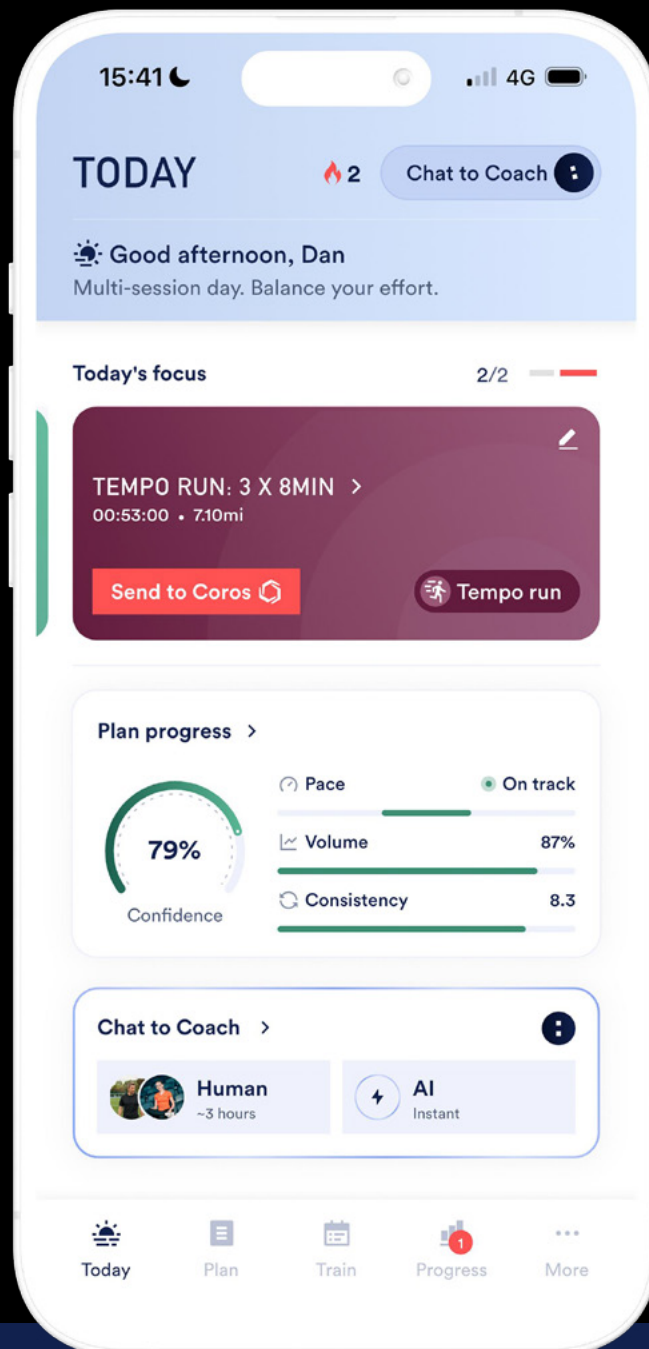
15:41

4G

TODAY

2

Chat to Coach

Good afternoon, Dan
Multi-session day. Balance your effort.

Today's focus

2/2

TEMPO RUN: 3 X 8MIN >
00:53:00 • 7.10mi

Send to Coros

Tempo run

Plan progress >

79%
Confidence

Pace
On track

Volume
87%

Consistency
8.3

Chat to Coach >

Human
~3 hours

AI
Instant

Today

Plan

Train

1
Progress

More